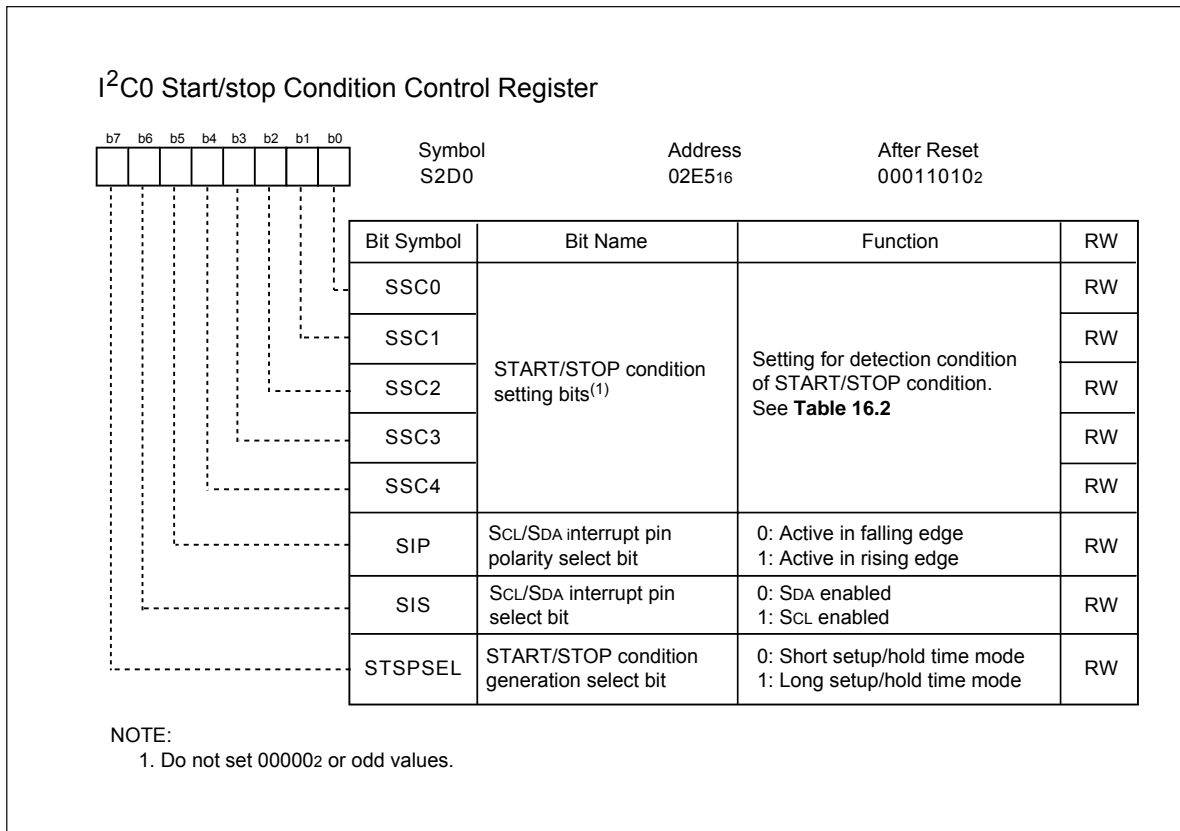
I$^2$C0 Start/stop Condition Control Register

b7 b6 b5 b4 b3 b2 b1 b0

Symbol S2D0

Address 02E5$_{16}$

After Reset 00011010$_2$

| Bit Symbol | Bit Name | Function | RW |
|---|---|---|---|
| SSC0 | START/STOP condition setting bits$^{(1)}$ | Setting for detection condition of START/STOP condition. See **Table 16.2** | RW |
| SSC1 | | | RW |
| SSC2 | | | RW |
| SSC3 | | | RW |
| SSC4 | | | RW |
| SIP | SCL/SDA interrupt pin polarity select bit | 0: Active in falling edge 1: Active in rising edge | RW |
| SIS | SCL/SDA interrupt pin select bit | 0: SDA enabled 1: SCL enabled | RW |
| STSPSEL | START/STOP condition generation select bit | 0: Short setup/hold time mode 1: Long setup/hold time mode | RW |

NOTE:
1. Do not set 00000$_2$ or odd values.